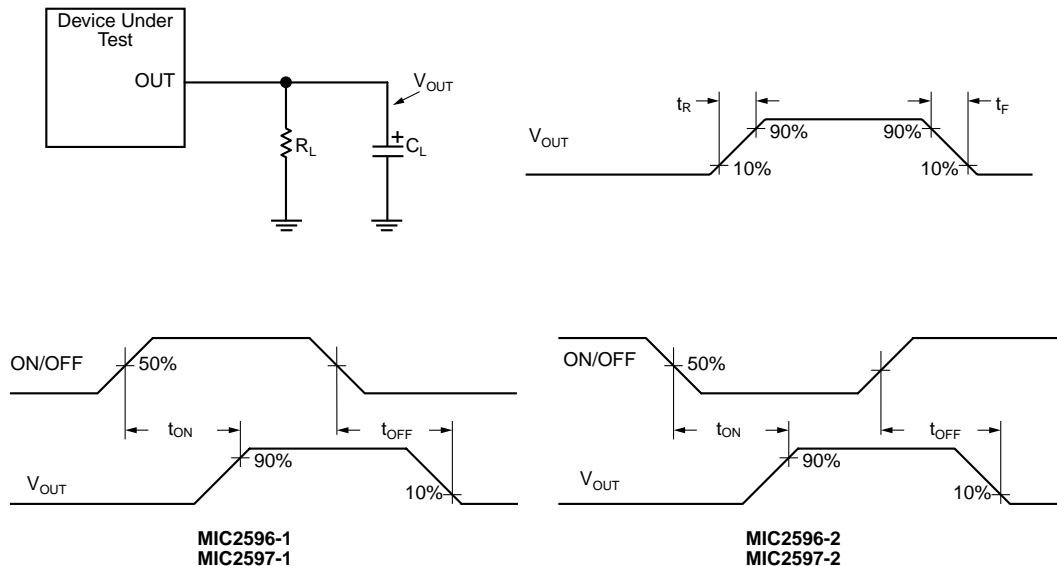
Device Under Test

OUT

$R_L$

$C_L$

$V_{OUT}$

$t_R$

$t_F$

$V_{OUT}$

90%

90%

10%

10%

ON/OFF

50%

$t_{ON}$

$t_{OFF}$

$V_{OUT}$

90%

10%

MIC2596-1
MIC2597-1

ON/OFF

50%

$t_{ON}$

$t_{OFF}$

$V_{OUT}$

90%

10%

MIC2596-2
MIC2597-2